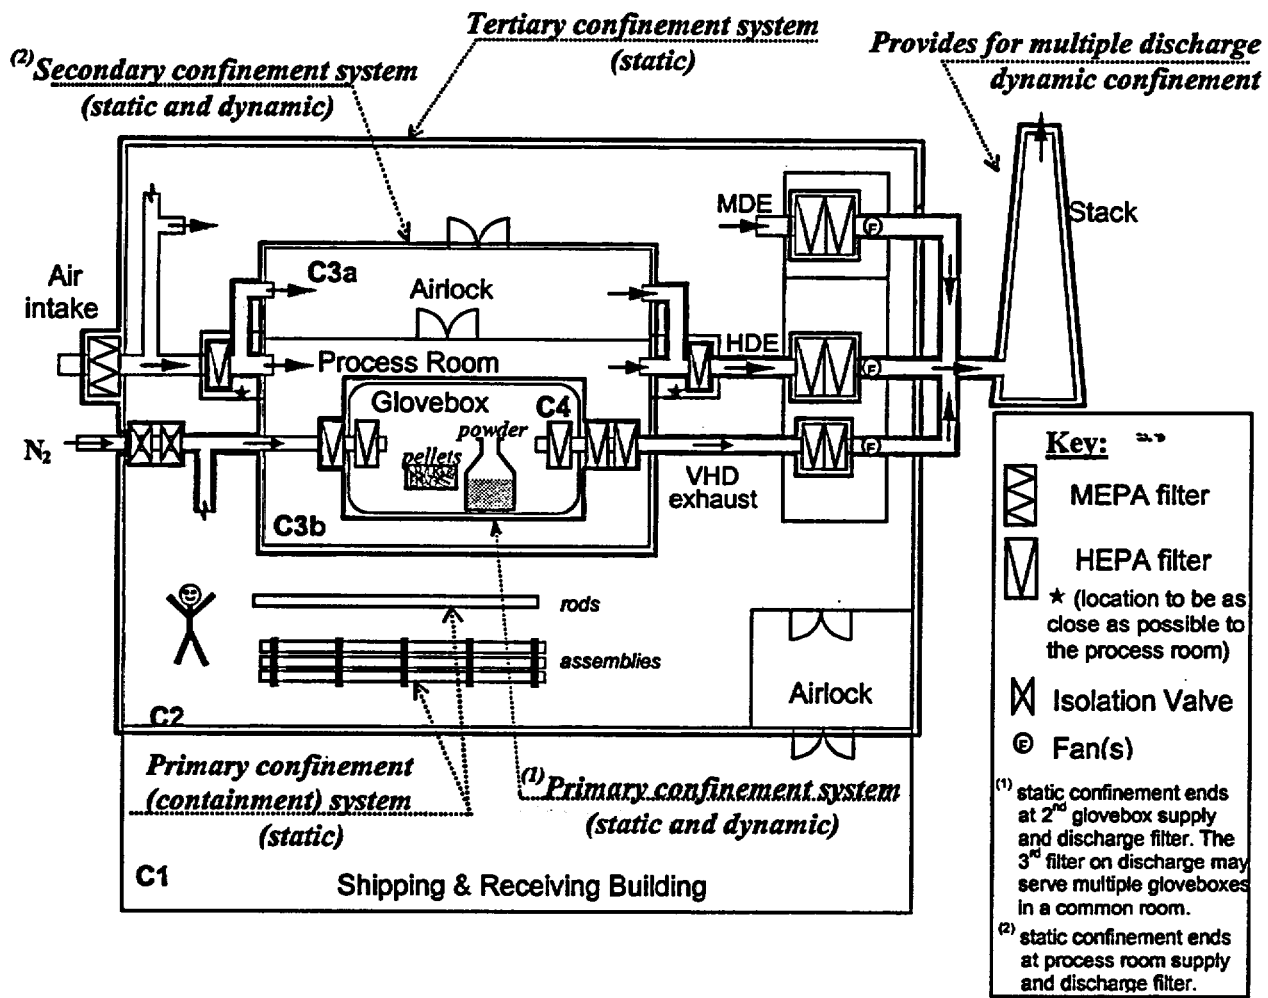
Tertiary confinement system (static)

$^{(2)}$Secondary confinement system (static and dynamic)

Provides for multiple discharge dynamic confinement

Stack

MDE

C3a

Airlock

Air intake

HDE

Process Room

Glovebox

C4

powder

pellets

$N_2$

VHD exhaust

C3b

Key:

MEPA filter

HEPA filter

★ (location to be as close as possible to the process room)

Isolation Valve

F Fan(s)

rods

assemblies

Airlock

C2

Primary confinement (containment) system (static)

$^{(1)}$Primary confinement system (static and dynamic)

C1

Shipping & Receiving Building

$^{(1)}$ static confinement ends at 2$^{nd}$ glovebox supply and discharge filter. The 3$^{rd}$ filter on discharge may serve multiple gloveboxes in a common room.

$^{(2)}$ static confinement ends at process room supply and discharge filter.